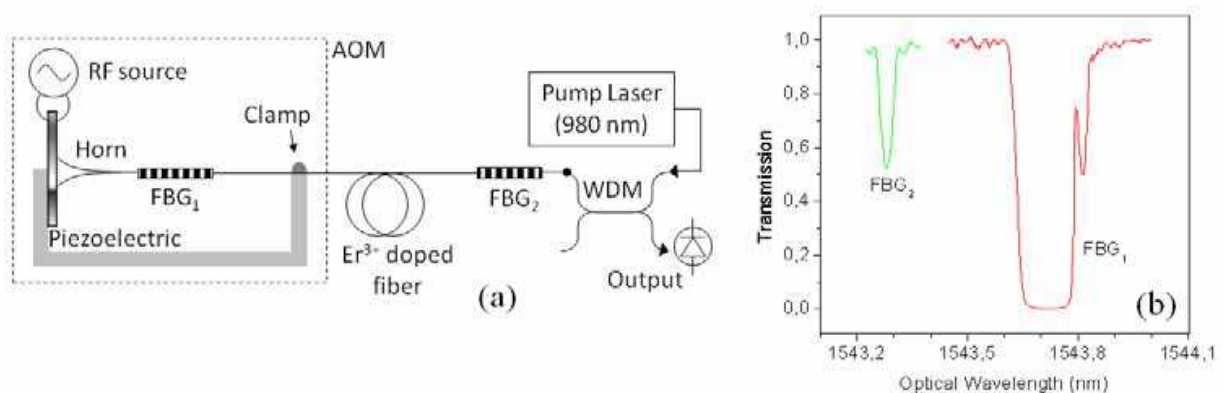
AOM

RF source

Horn

Clamp

$FBG_1$

Piezoelectric

$Er^{3+}$ doped fiber

$FBG_2$

Pump Laser (980 nm)

WDM

Output

(a)

Transmission

1,0

0,8

0,6

0,4

0,2

0,0

$FBG_2$

$FBG_1$

(b)

1543,2

1543,5

1543,8

1544,1

Optical Wavelength (nm)